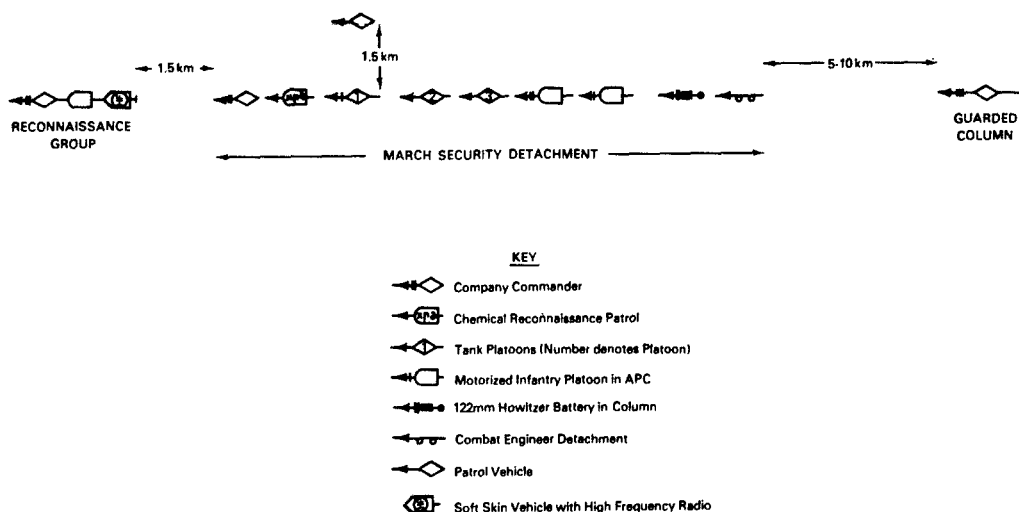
1.5 km

1.5 km

5-10 km

RECONNAISSANCE GROUP

GUARDED COLUMN

MARCH SECURITY DETACHMENT

KEY

Company Commander

Chemical Reconnaissance Patrol

Tank Platoons (Number denotes Platoon)

Motorized Infantry Platoon in APC

122mm Howitzer Battery in Column

Combat Engineer Detachment

Patrol Vehicle

Soft Skin Vehicle with High Frequency Radio